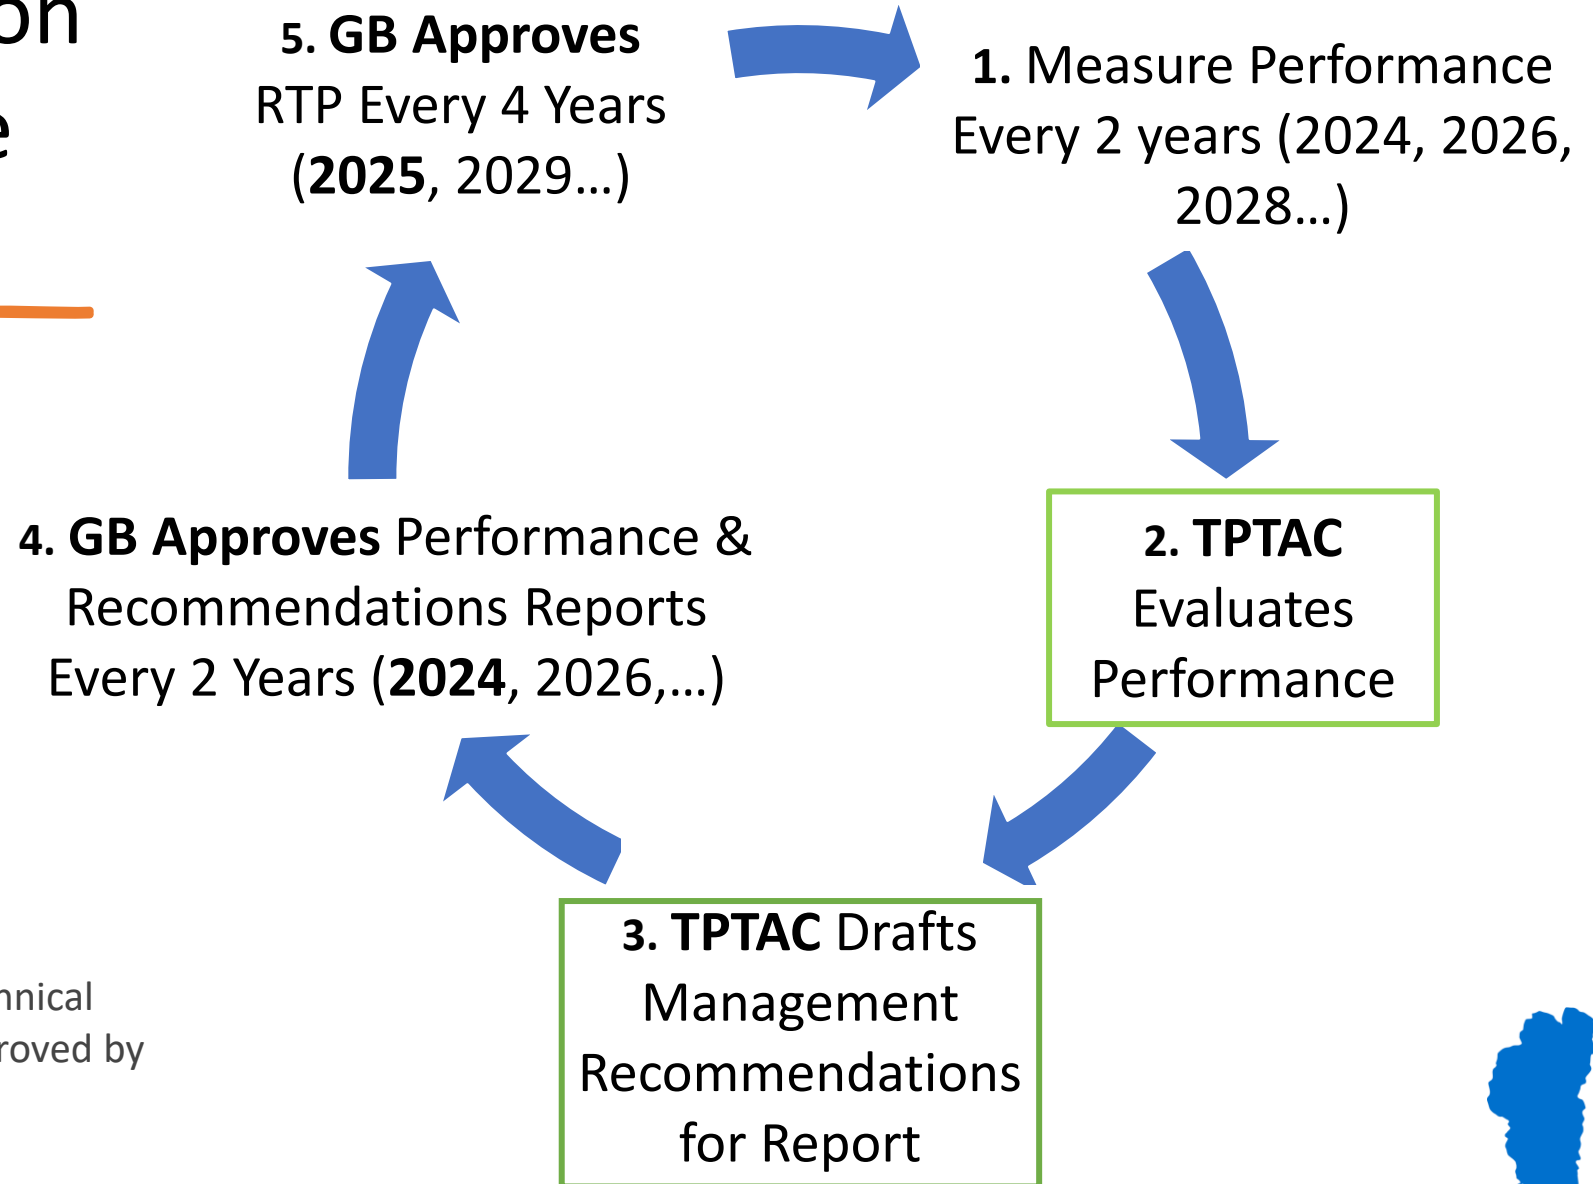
on
e

5. GB Approves RTP Every 4 Years (2025, 2029…)

1. Measure Performance Every 2 years (2024, 2026, 2028…)

2. TPTAC Evaluates Performance

3. TPTAC Drafts Management Recommendations for Report

4. GB Approves Performance & Recommendations Reports Every 2 Years (2024, 2026,…)

nnical
roved by